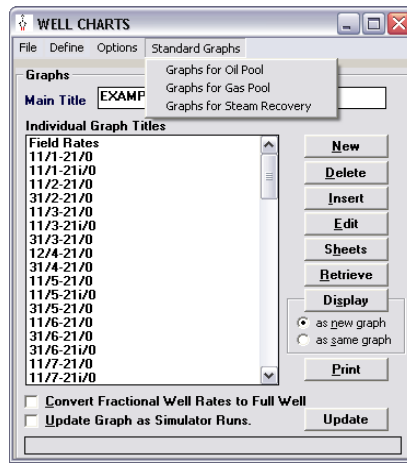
WELL CHARTS

File Define Options Standard Graphs

Graphs for Oil Pool
Graphs for Gas Pool
Graphs for Steam Recovery

Graphs

Main Title EXAMP

Individual Graph Titles

Field Rates
11/1-21/0
11/1-21i/0
11/2-21/0
31/2-21/0
11/3-21/0
11/3-21i/0
31/3-21/0
12/4-21/0
31/4-21/0
11/5-21/0
11/5-21i/0
31/5-21/0
11/6-21/0
31/6-21/0
31/6-21i/0
11/7-21/0
11/7-21i/0

New
Delete
Insert
Edit
Sheets
Retrieve
Display
as new graph
as same graph
Print

Convert Fractional Well Rates to Full Well
Update Graph as Simulator Runs.
Update